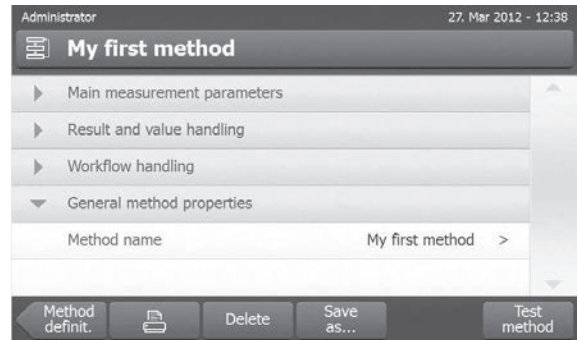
Administrator 27. Mar 2012 - 12:38

My first method

Main measurement parameters

Result and value handling

Workflow handling

General method properties

Method name My first method >

Method definit.

Delete

Save as...

Test method